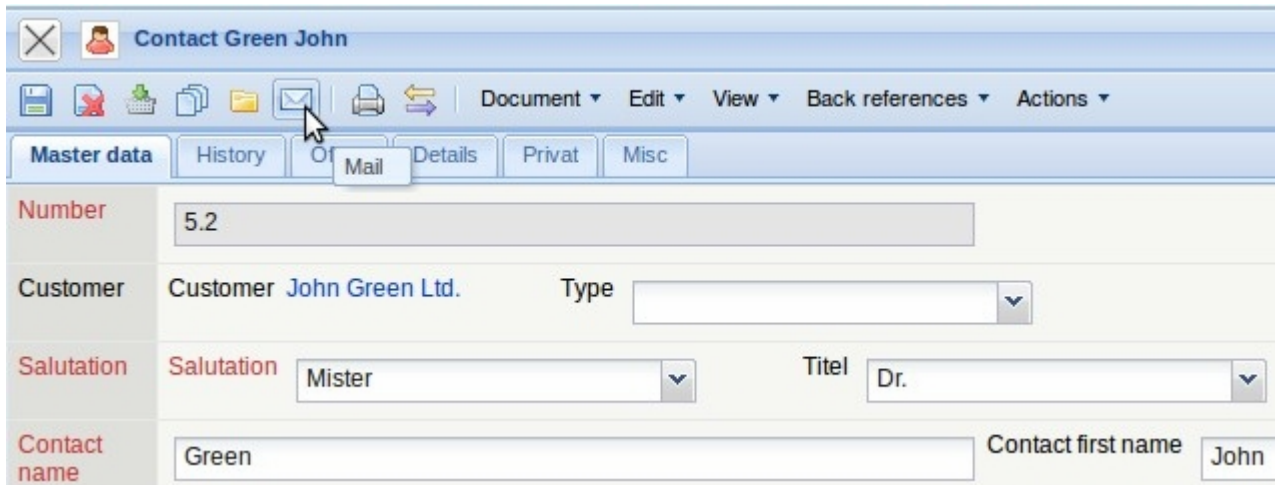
Contact Green John

Document ▾ Edit ▾ View ▾ Back references ▾ Actions ▾

Master data | History | Of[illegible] | Mail | Details | Privat | Misc

Number 5.2

Customer Customer John Green Ltd. Type

Salutation Salutation Mister Titel Dr.

Contact name Green Contact first name John